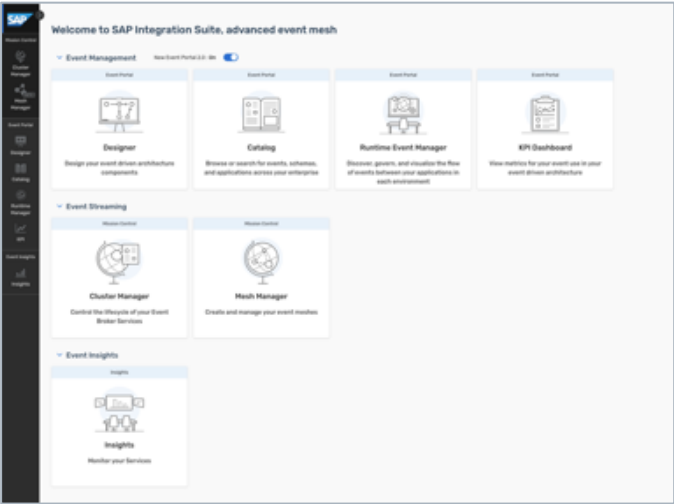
SAP

Mission Control
Cluster Manager
Mesh Manager
Event Portal
Designer
Catalog
Runtime Manager
KPI
Event Insights
Insights

Welcome to SAP Integration Suite, advanced event mesh

Event Management
New Event Portal 2.0 · On

Event Portal
Designer
Design your event driven architecture components

Event Portal
Catalog
Browse or search for events, schemas, and applications across your enterprise

Event Portal
Runtime Event Manager
Discover, govern, and visualize the flow of events between your applications in each environment

Event Portal
KPI Dashboard
View metrics for your event use in your event driven architecture

Event Streaming

Mission Control
Cluster Manager
Control the lifecycle of your Event Broker Services

Mission Control
Mesh Manager
Create and manage your event meshes

Event Insights

Insights
Insights
Monitor your Services